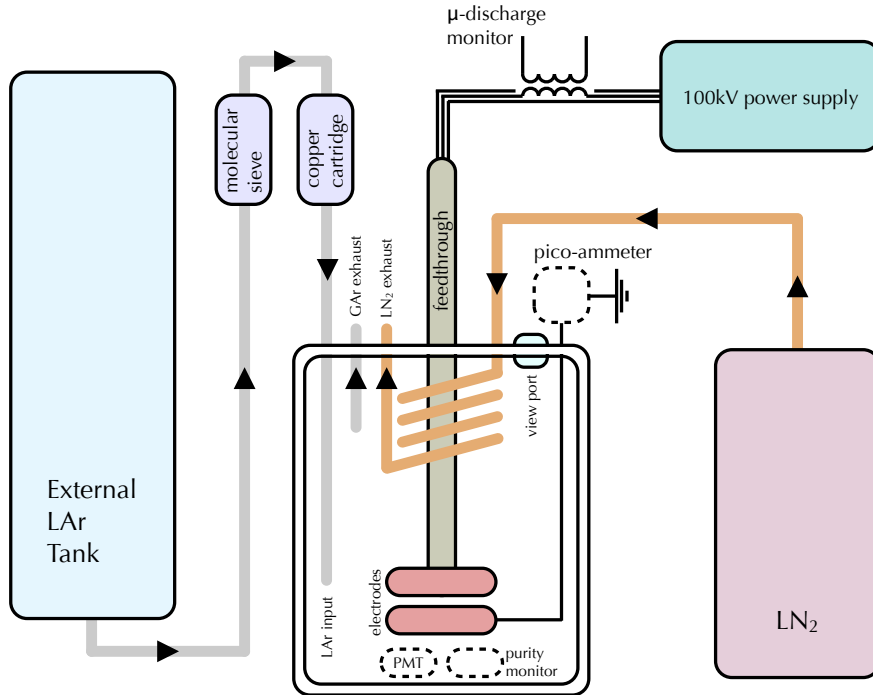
μ-discharge monitor

100kV power supply

molecular sieve

copper cartridge

GAr exhaust

LN$_2$ exhaust

feedthrough

pico-ammeter

view port

External LAr Tank

LAr input

electrodes

PMT

purity monitor

LN$_2$